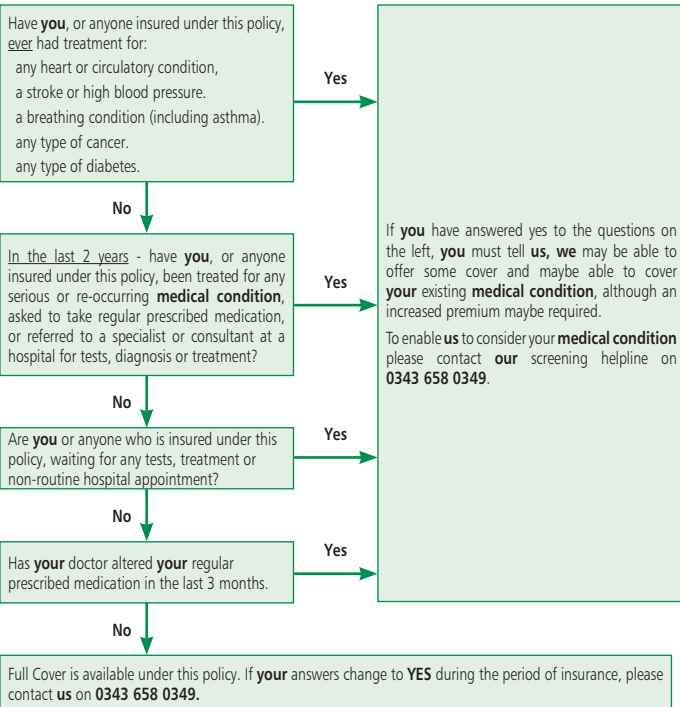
Have **you**, or anyone insured under this policy, ever had treatment for:

any heart or circulatory condition,

a stroke or high blood pressure.

a breathing condition (including asthma).

any type of cancer.

any type of diabetes.

Yes

No

In the last 2 years - have **you**, or anyone insured under this policy, been treated for any serious or re-occurring **medical condition**, asked to take regular prescribed medication, or referred to a specialist or consultant at a hospital for tests, diagnosis or treatment?

Yes

No

Are **you** or anyone who is insured under this policy, waiting for any tests, treatment or non-routine hospital appointment?

Yes

No

Has **your** doctor altered **your** regular prescribed medication in the last 3 months.

Yes

No

If **you** have answered yes to the questions on the left, **you** must tell **us, we** may be able to offer some cover and maybe able to cover **your** existing **medical condition**, although an increased premium maybe required.

To enable **us** to consider your **medical condition** please contact **our** screening helpline on **0343 658 0349**.

Full Cover is available under this policy. If **your** answers change to **YES** during the period of insurance, please contact **us** on **0343 658 0349.**